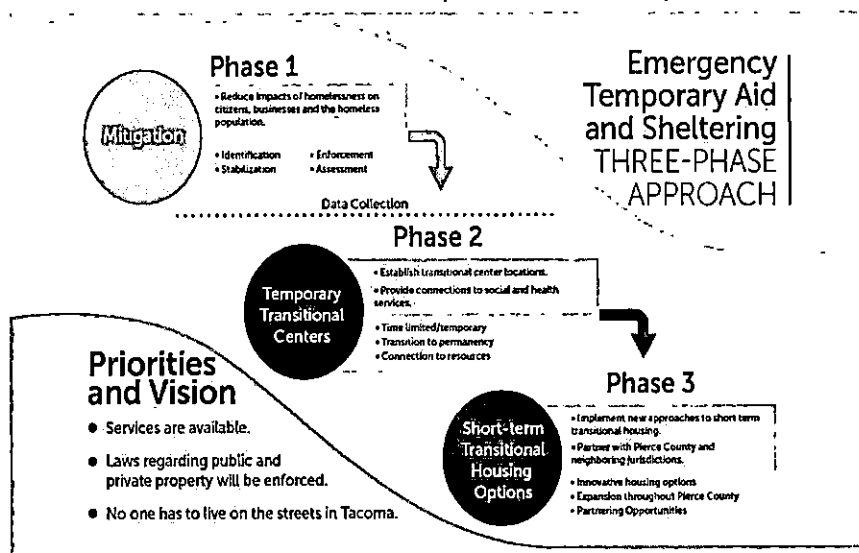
Emergency Temporary Aid and Sheltering THREE-PHASE APPROACH

Phase 1

Mitigation

• Reduce impacts of homelessness on citizens, businesses and the homeless population.

• Identification
• Stabilization
• Enforcement
• Assessment

Data Collection

Phase 2

Temporary Transitional Centers

• Establish transitional center locations.
• Provide connections to social and health services.

• Time limited/temporary
• Transition to permanency
• Connection to resources

Priorities and Vision

• Services are available.
• Laws regarding public and private property will be enforced.
• No one has to live on the streets in Tacoma.

Phase 3

Short-term Transitional Housing Options

• Implement new approaches to short term transitional housing.
• Partner with Pierce County and neighboring jurisdictions.

• Innovative housing options
• Expansion throughout Pierce County
• Partnering Opportunities